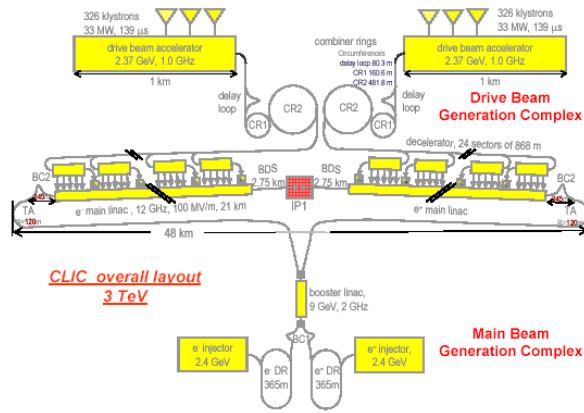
326 klystrons
33 MW, 139 μs

326 klystrons
33 MW, 139 μs

drive beam accelerator
2.37 GeV, 1.0 GHz

drive beam accelerator
2.37 GeV, 1.0 GHz

combiner rings
Circumferences
delay loop 80.3 m
CR1 160.6 m
CR2 481.8 m

1 km

1 km

delay loop

CR2

CR2

CR1

CR1

Drive Beam
Generation Complex

decelerator, 24 sectors of 868 m

BC2

BC2

BDS
2.75 km

BDS
2.75 km

IP1

TA
R=120m

TA
R=120m

e⁻ main linac , 12 GHz, 100 MV/m, 21 km

e⁺ main linac

48 km

CLIC overall layout
3 TeV

booster linac,
9 GeV, 2 GHz

BC1

e⁻ injector
2.4 GeV

e⁺ injector,
2.4 GeV

e⁻ DR
365m

e⁺ DR
365m

Main Beam
Generation Complex